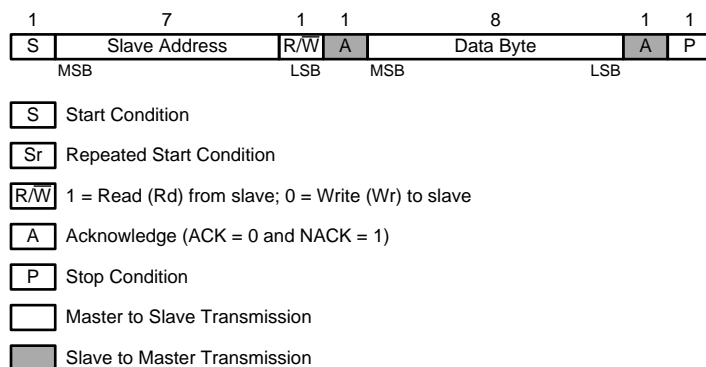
| 1 | 7 | 1 | 1 | 8 | 1 | 1 |
|---|---|---|---|---|---|---|
| S | Slave Address | R/$\overline{W}$ | A | Data Byte | A | P |

MSB LSB MSB LSB

S Start Condition

Sr Repeated Start Condition

R/$\overline{W}$ 1 = Read (Rd) from slave; 0 = Write (Wr) to slave

A Acknowledge (ACK = 0 and NACK = 1)

P Stop Condition

Master to Slave Transmission

Slave to Master Transmission